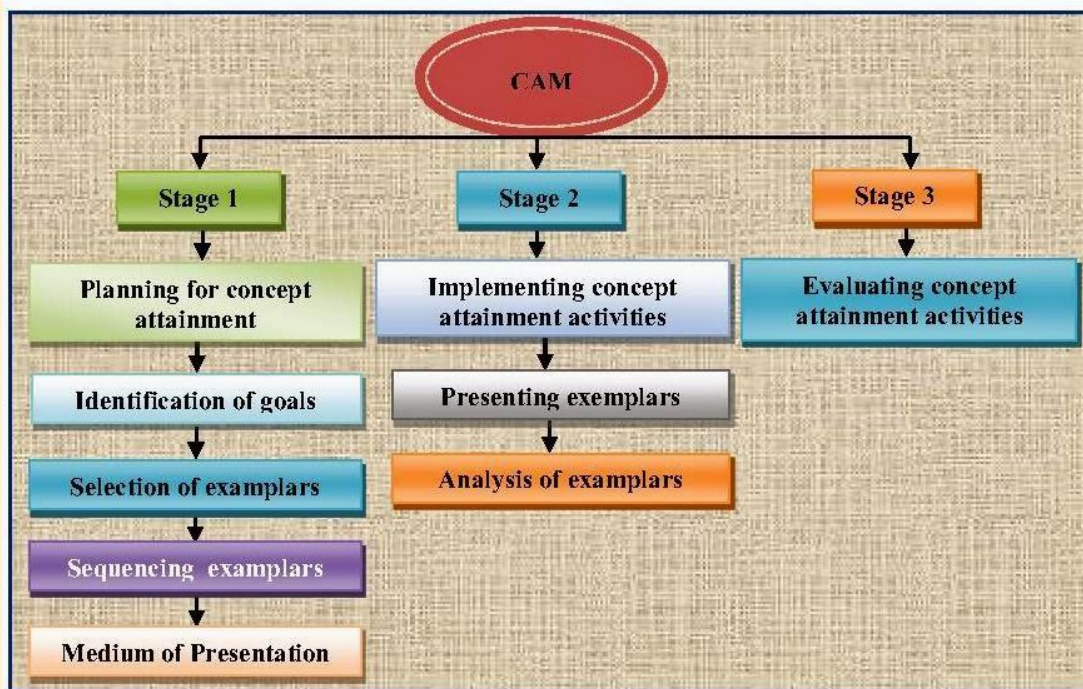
CAM

Stage 1

Planning for concept attainment

Identification of goals

Selection of examplars

Sequencing examplars

Medium of Presentation

Stage 2

Implementing concept attainment activities

Presenting exemplars

Analysis of examplars

Stage 3

Evaluating concept attainment activities